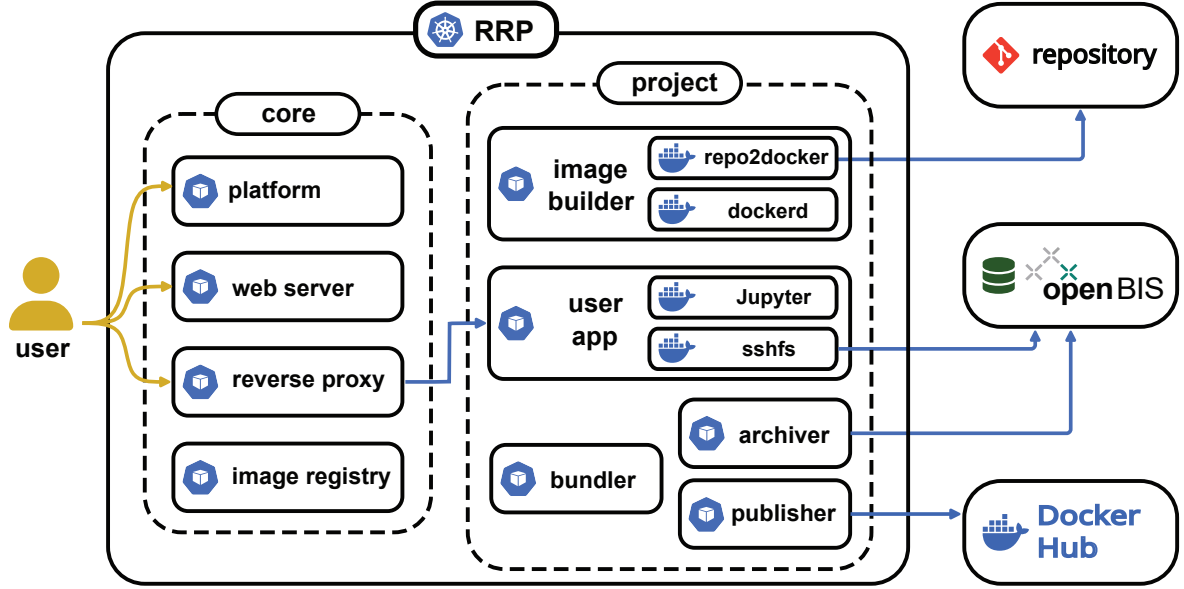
RRP

core

platform

web server

reverse proxy

image registry

project

image builder

repo2docker

dockerd

user app

Jupyter

sshfs

bundler

archiver

publisher

user

repository

openBIS

Docker Hub